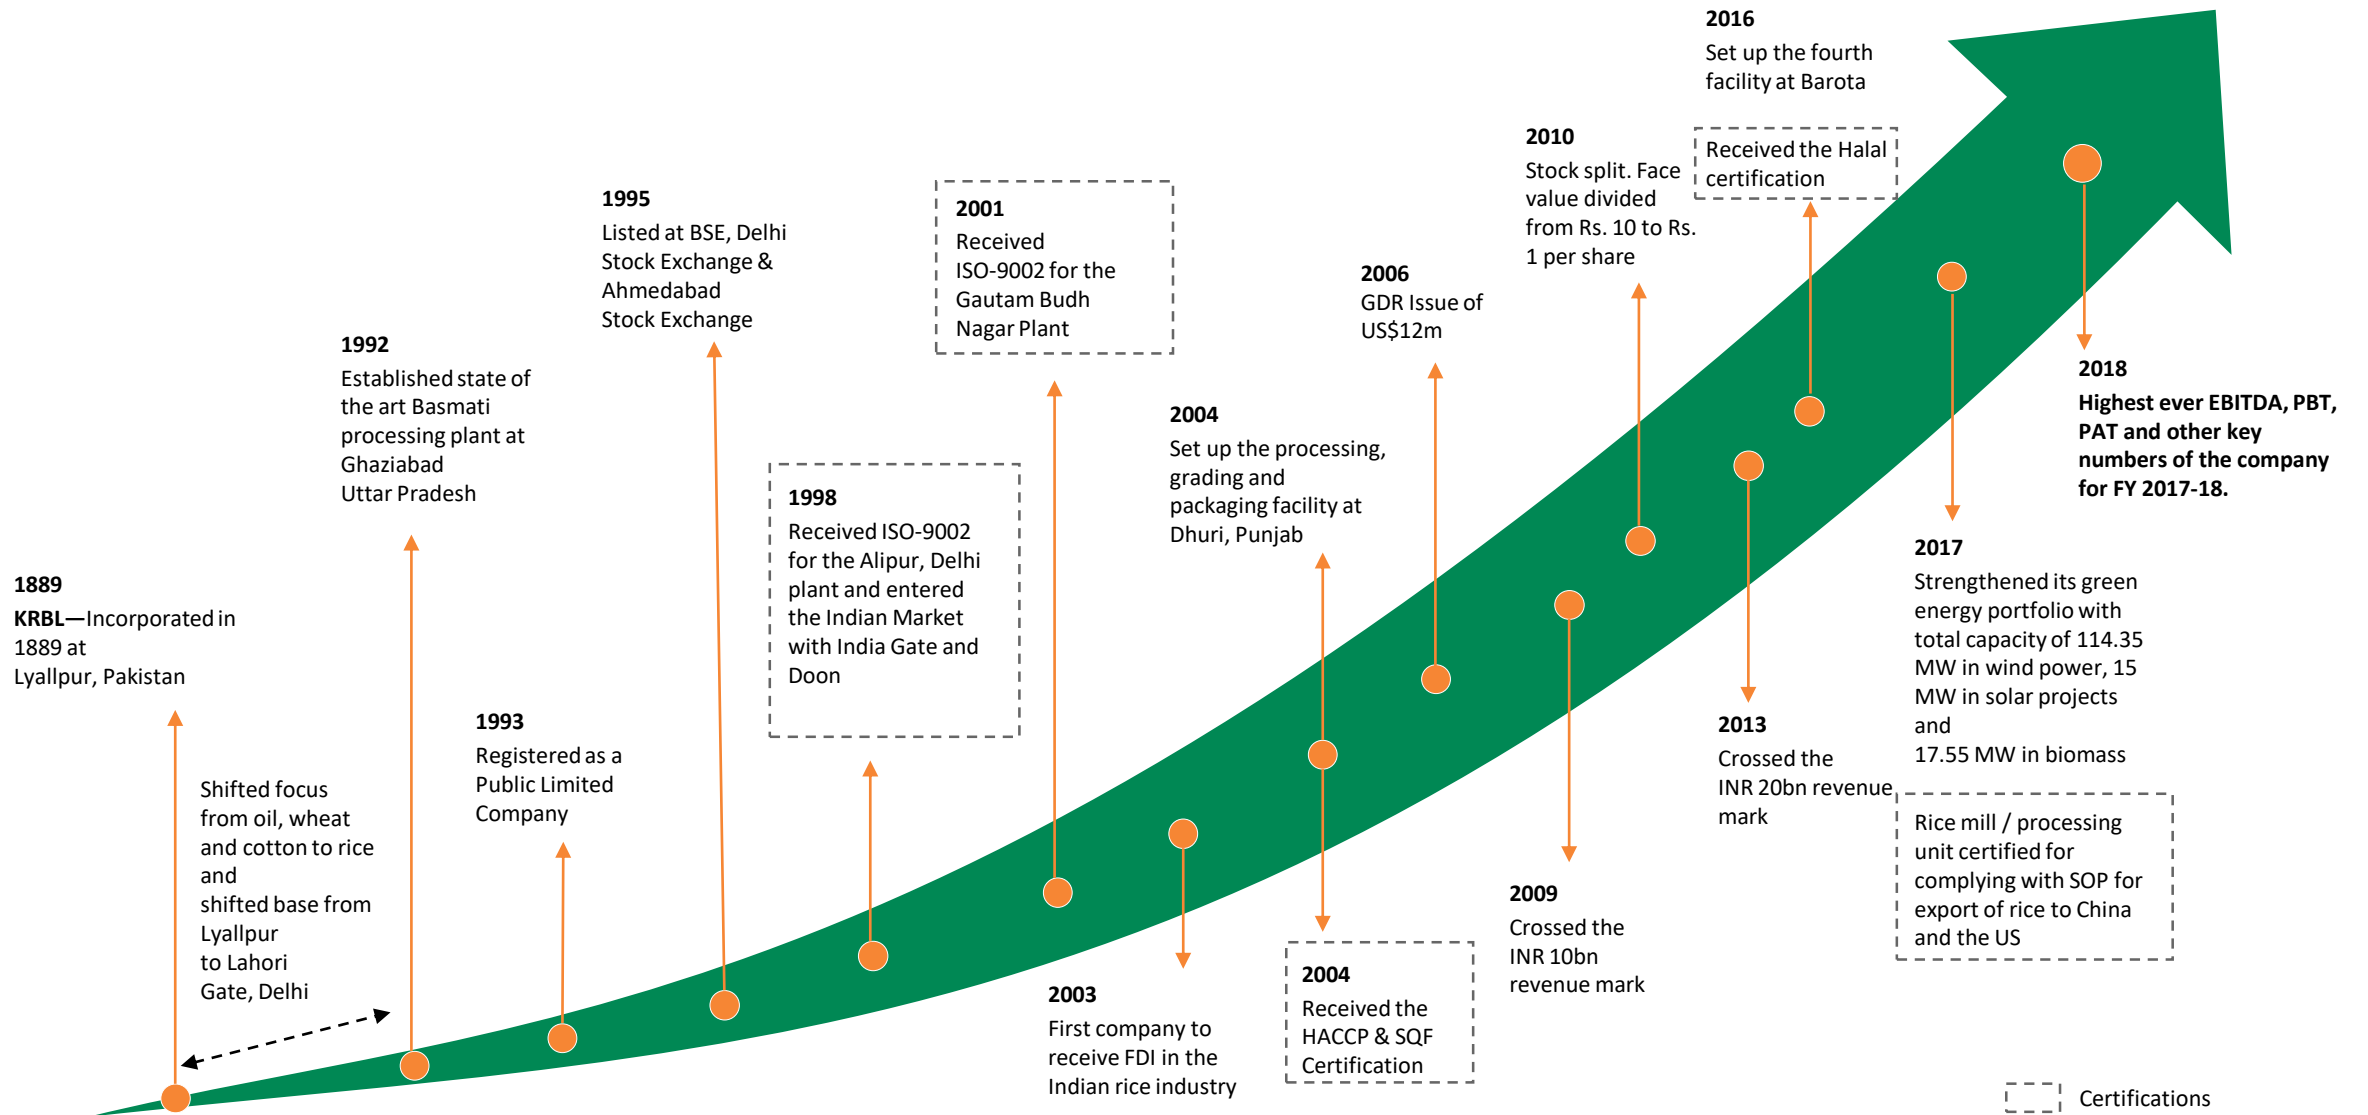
1889
KRBL—Incorporated in 1889 at Lyallpur, Pakistan

Shifted focus from oil, wheat and cotton to rice and shifted base from Lyallpur to Lahori Gate, Delhi

1992
Established state of the art Basmati processing plant at Ghaziabad Uttar Pradesh

1993
Registered as a Public Limited Company

1995
Listed at BSE, Delhi Stock Exchange & Ahmedabad Stock Exchange

1998
Received ISO-9002 for the Alipur, Delhi plant and entered the Indian Market with India Gate and Doon

2001
Received ISO-9002 for the Gautam Budh Nagar Plant

2003
First company to receive FDI in the Indian rice industry

2004
Set up the processing, grading and packaging facility at Dhuri, Punjab

2004
Received the HACCP & SQF Certification

2006
GDR Issue of US$12m

2009
Crossed the INR 10bn revenue mark

2010
Stock split. Face value divided from Rs. 10 to Rs. 1 per share

2013
Crossed the INR 20bn revenue mark

2016
Set up the fourth facility at Barota

Received the Halal certification

2017
Strengthened its green energy portfolio with total capacity of 114.35 MW in wind power, 15 MW in solar projects and 17.55 MW in biomass

Rice mill / processing unit certified for complying with SOP for export of rice to China and the US

2018
Highest ever EBITDA, PBT, PAT and other key numbers of the company for FY 2017-18.

Certifications